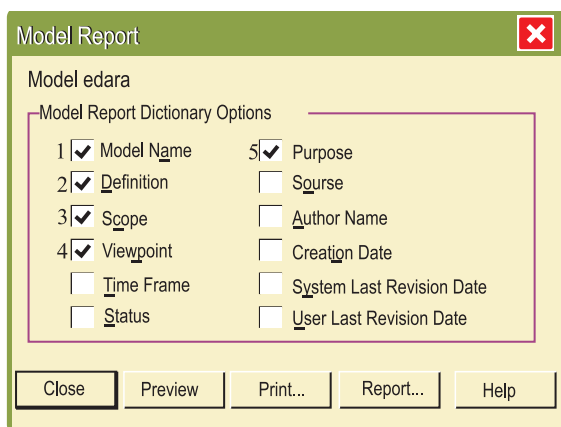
Model Report

Model edara

Model Report Dictionary Options

1 Model Name
2 Definition
3 Scope
4 Viewpoint
Time Frame
Status

5 Purpose
Sourse
Author Name
Creation Date
System Last Revision Date
User Last Revision Date

Close
Preview
Print...
Report...
Help